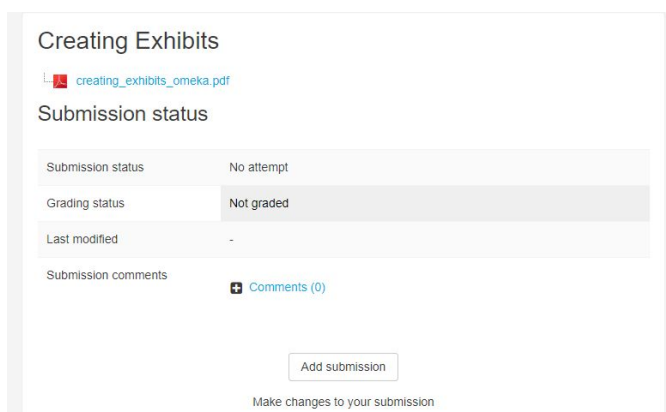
Creating Exhibits

creating_exhibits_omeka.pdf

Submission status

| | |
|---|---|
| Submission status | No attempt |
| Grading status | Not graded |
| Last modified | - |
| Submission comments | Comments (0) |

Add submission

Make changes to your submission